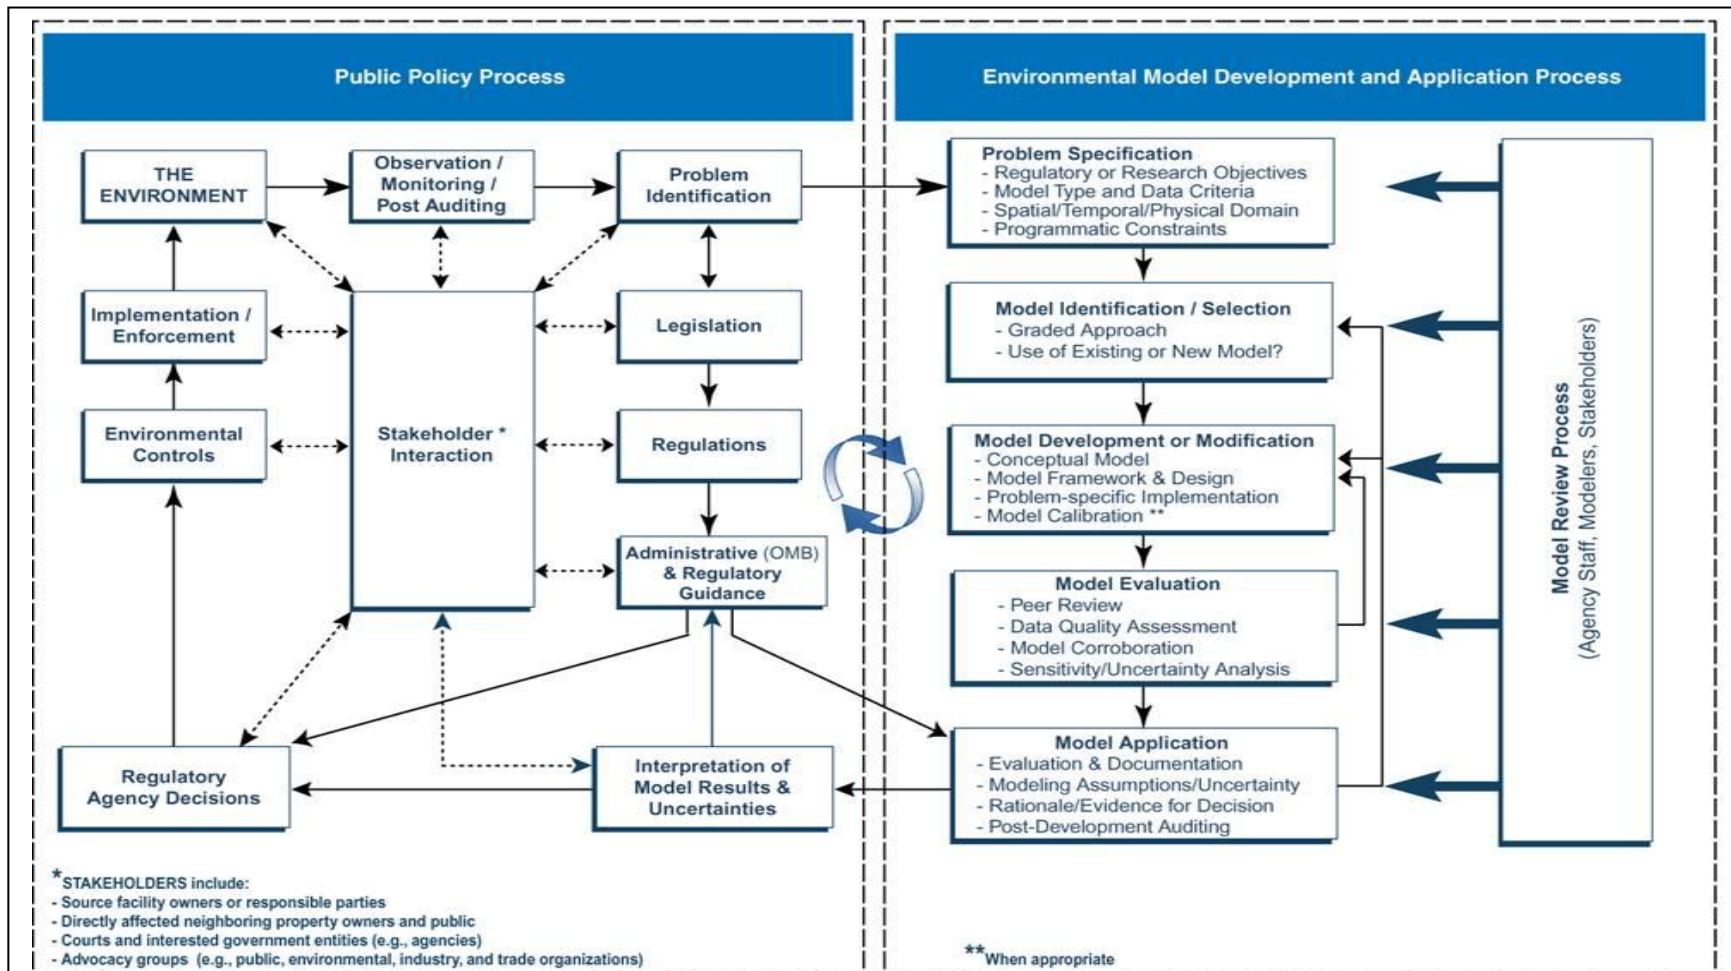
Public Policy Process

THE ENVIRONMENT

Observation / Monitoring / Post Auditing

Problem Identification

Implementation / Enforcement

Stakeholder * Interaction

Legislation

Environmental Controls

Regulations

Administrative (OMB) & Regulatory Guidance

Regulatory Agency Decisions

Interpretation of Model Results & Uncertainties

*STAKEHOLDERS include:
- Source facility owners or responsible parties
- Directly affected neighboring property owners and public
- Courts and interested government entities (e.g., agencies)
- Advocacy groups (e.g., public, environmental, industry, and trade organizations)

Environmental Model Development and Application Process

Problem Specification
- Regulatory or Research Objectives
- Model Type and Data Criteria
- Spatial/Temporal/Physical Domain
- Programmatic Constraints

Model Identification / Selection
- Graded Approach
- Use of Existing or New Model?

Model Development or Modification
- Conceptual Model
- Model Framework & Design
- Problem-specific Implementation
- Model Calibration **

Model Evaluation
- Peer Review
- Data Quality Assessment
- Model Corroboration
- Sensitivity/Uncertainty Analysis

Model Application
- Evaluation & Documentation
- Modeling Assumptions/Uncertainty
- Rationale/Evidence for Decision
- Post-Development Auditing

Model Review Process
(Agency Staff, Modelers, Stakeholders)

**When appropriate